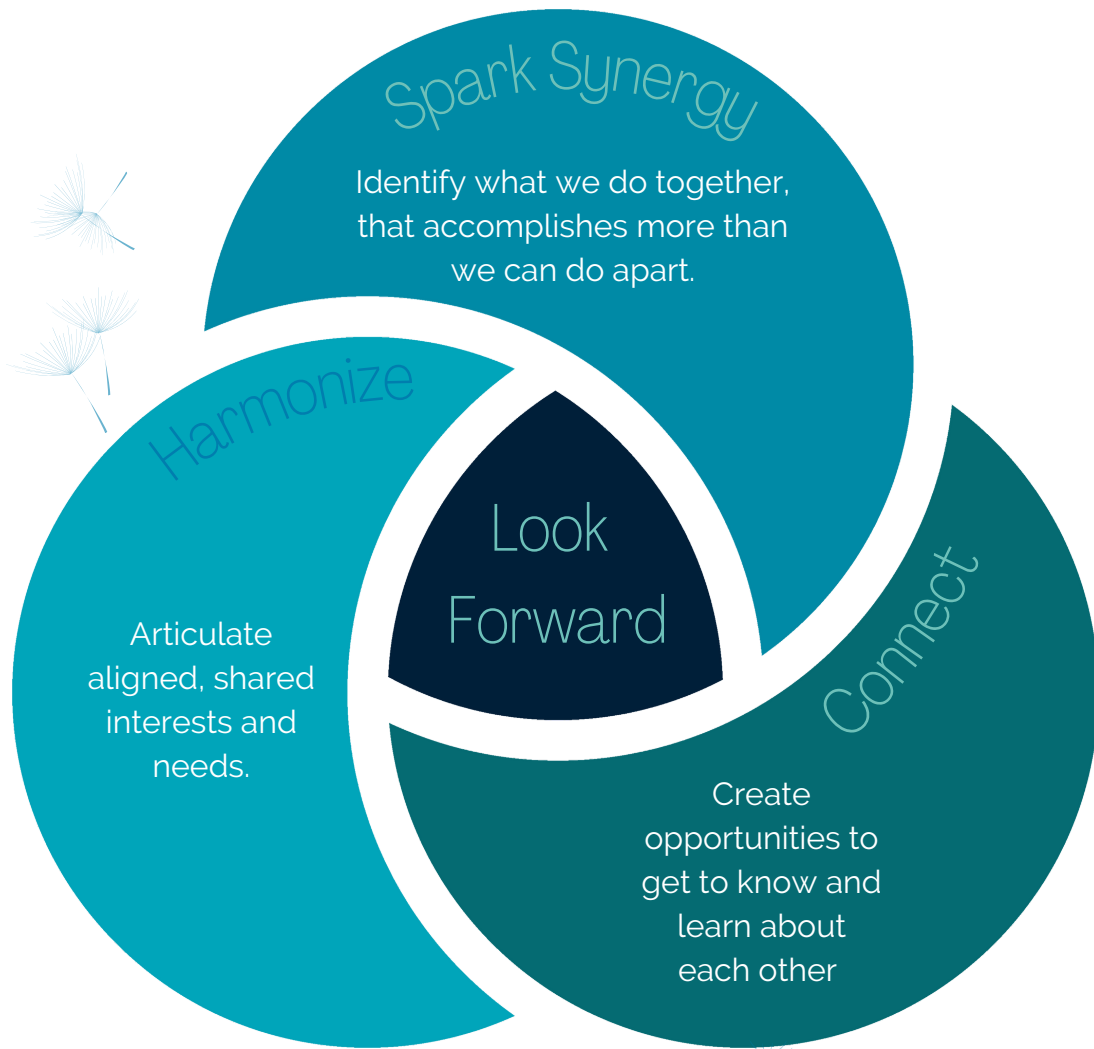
Spark Synergy

Identify what we do together, that accomplishes more than we can do apart.

Harmonize

Articulate aligned, shared interests and needs.

Look Forward

Connect

Create opportunities to get to know and learn about each other